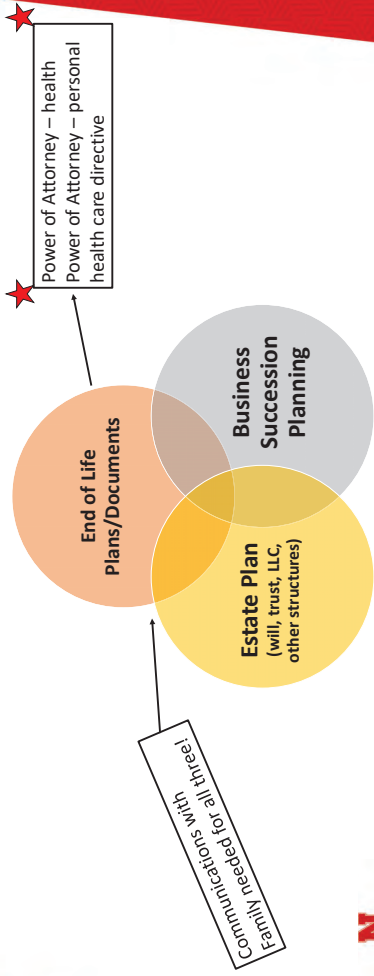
Power of Attorney – health
Power of Attorney – personal health care directive

End of Life Plans/Documents

Business Succession Planning

Estate Plan
(will, trust, LLC, other structures)

Communications with Family needed for all three!